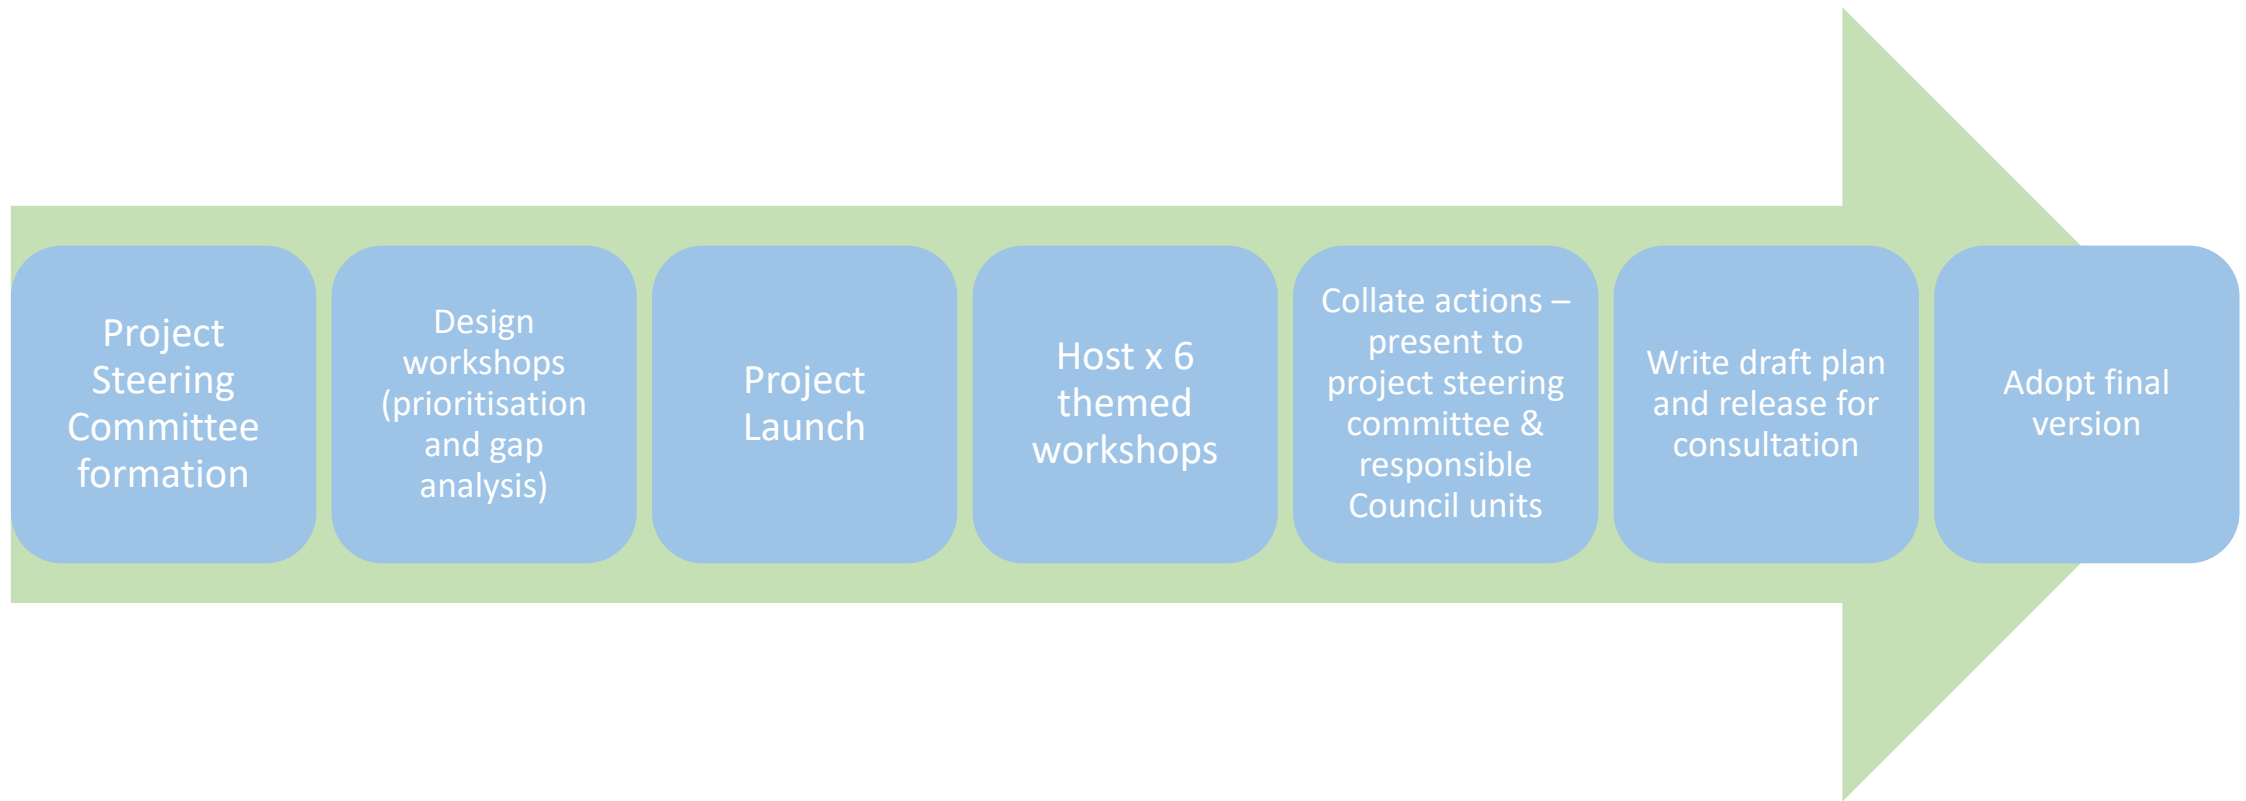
Project Steering Committee formation

Design workshops (prioritisation and gap analysis)

Project Launch

Host x 6 themed workshops

Collate actions – present to project steering committee & responsible Council units

Write draft plan and release for consultation

Adopt final version